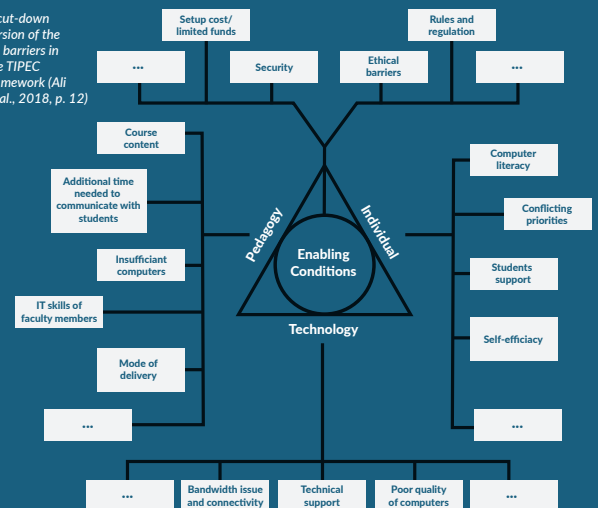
cut-down version of the barriers in the TIPEC framework (Ali et al., 2018, p. 12)

Setup cost/ limited funds

Rules and regulation

...

Security

Ethical barriers

...

Course content

Additional time needed to communicate with students

Insufficiant computers

IT skills of faculty members

Mode of delivery

...

Pedagogy

Individual

Enabling Conditions

Technology

Computer literacy

Conflicting priorities

Students support

Self-efficiacy

...

...

Bandwidth issue and connectivity

Technical support

Poor quality of computers

...